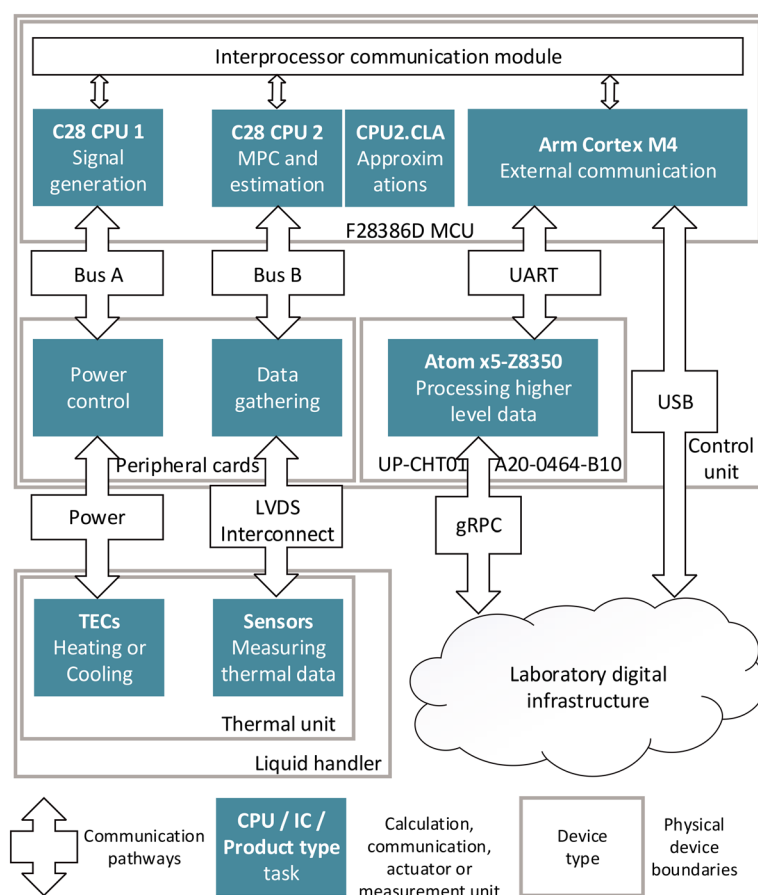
Interprocessor communication module

C28 CPU 1
Signal generation

C28 CPU 2
MPC and estimation

CPU2.CLA
Approximations

Arm Cortex M4
External communication

F28386D MCU

Bus A

Bus B

UART

Power control

Data gathering

Atom x5-Z8350
Processing higher level data

USB

Peripheral cards

UP-CHT01 A20-0464-B10

Control unit

Power

LVDS Interconnect

gRPC

TECs
Heating or Cooling

Sensors
Measuring thermal data

Laboratory digital infrastructure

Thermal unit

Liquid handler

Communication pathways

CPU / IC / Product type
task

Calculation, communication, actuator or measurement unit

Device type

Physical device boundaries